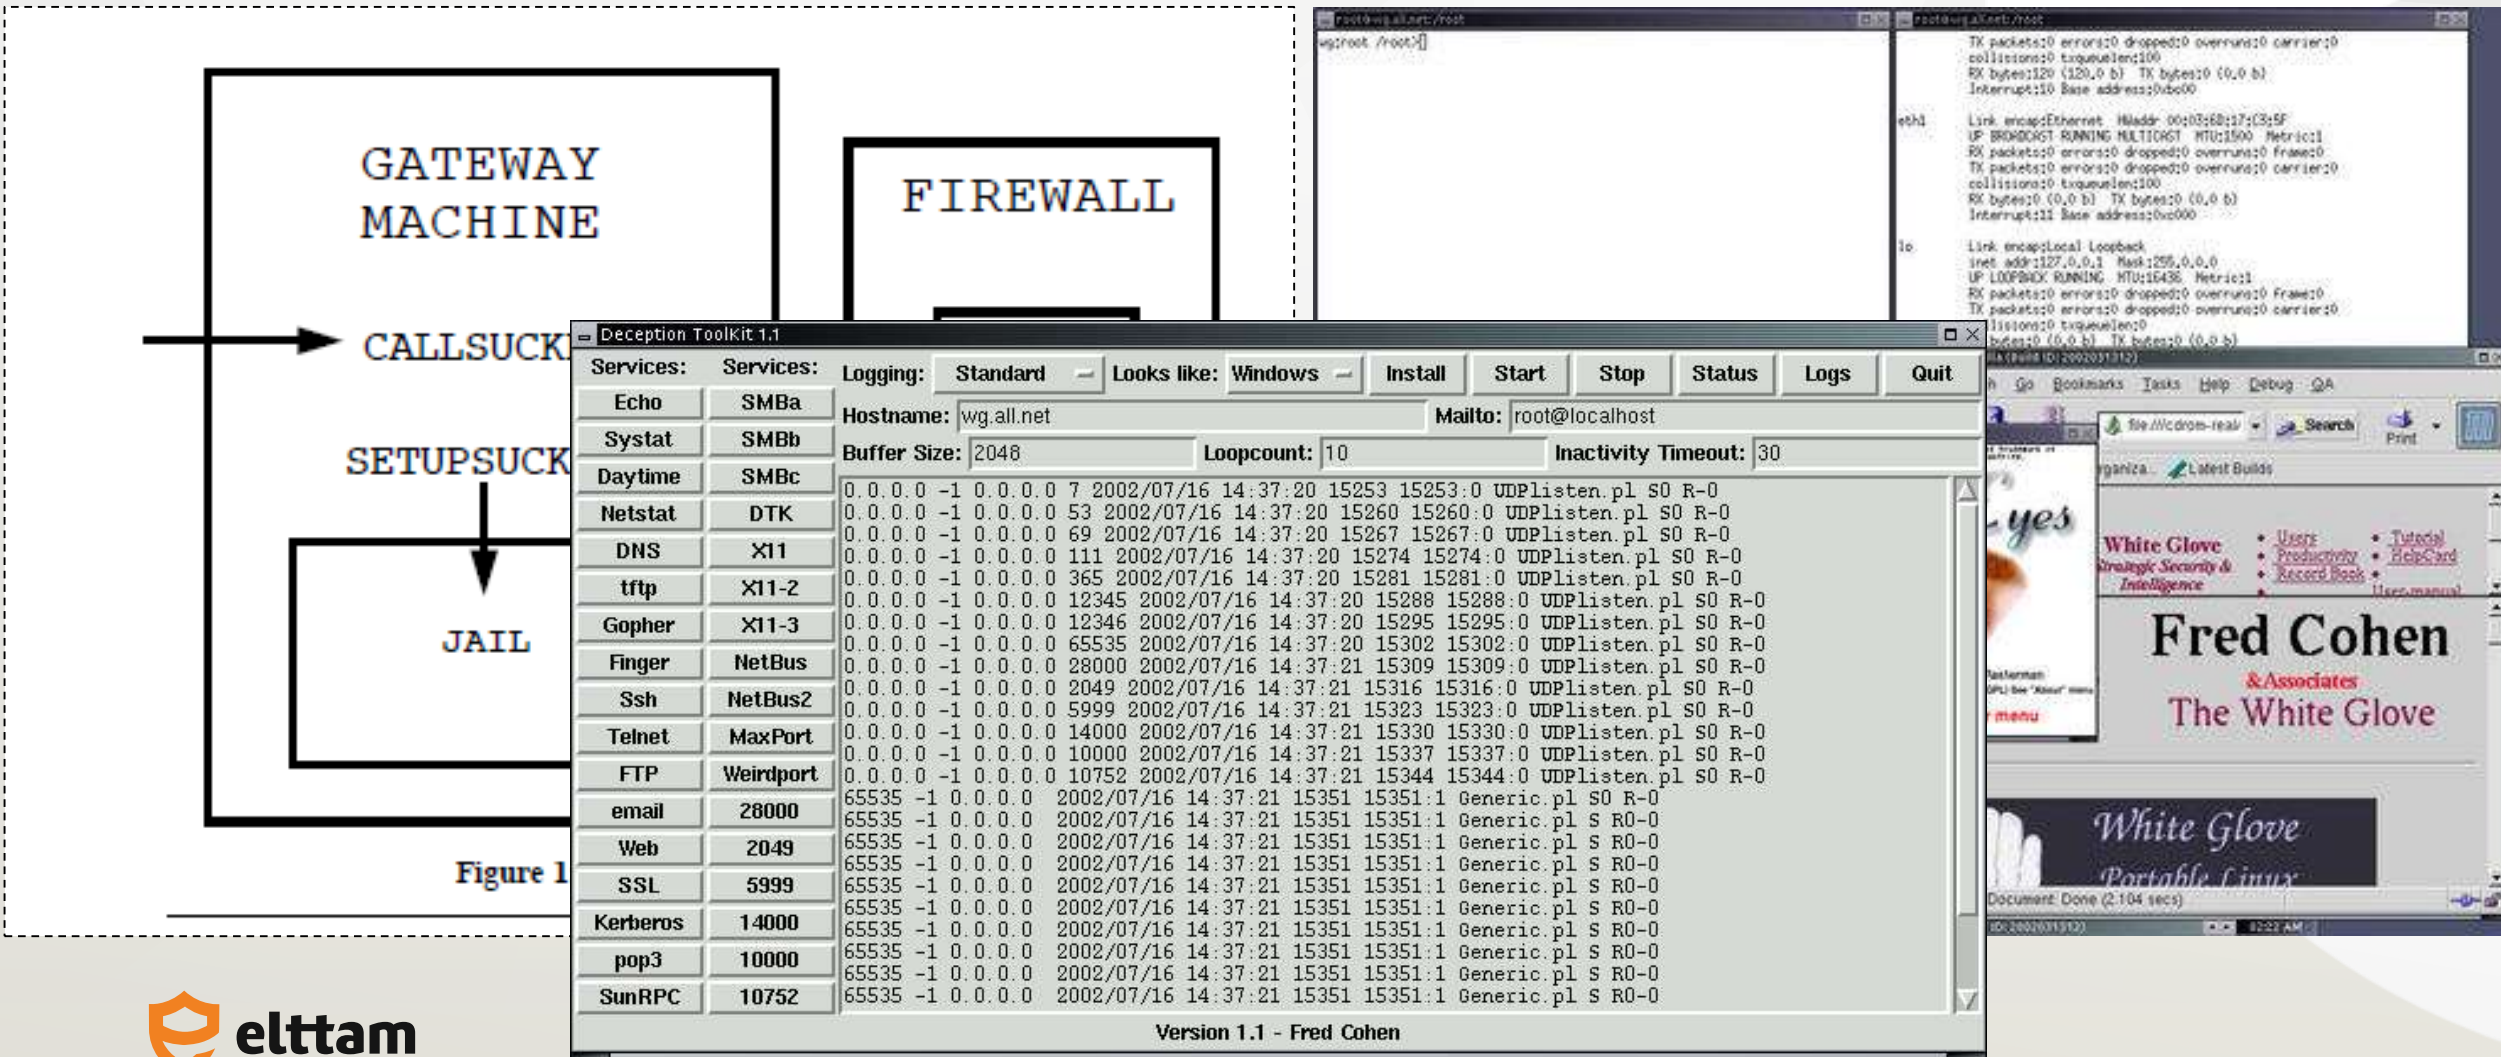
GATEWAY MACHINE

FIREWALL

CALLSUCK

SETUPSUCK

JAIL

Figure 1

elttam

root@wg.all.net:/root
wg:root /root>

root@wg.all.net:/root

TX packets:0 errors:0 dropped:0 overruns:0 carrier:0
collisions:0 txqueuelen:100
RX bytes:120 (120.0 b) TX bytes:0 (0.0 b)
Interrupt:10 Base address:0xb000

eth1 Link encap:Ethernet HWaddr 00:03:6D:17:C3:5F
UP BROADCAST RUNNING MULTICAST MTU:1500 Metric:1
RX packets:0 errors:0 dropped:0 overruns:0 frame:0
TX packets:0 errors:0 dropped:0 overruns:0 carrier:0
collisions:0 txqueuelen:100
RX bytes:0 (0.0 b) TX bytes:0 (0.0 b)
Interrupt:11 Base address:0xc000

lo Link encap:Local Loopback
inet addr:127.0.0.1 Mask:255.0.0.0
UP LOOPBACK RUNNING MTU:16436 Metric:1
RX packets:0 errors:0 dropped:0 overruns:0 frame:0
TX packets:0 errors:0 dropped:0 overruns:0 carrier:0
collisions:0 txqueuelen:0
RX bytes:0 (0.0 b) TX bytes:0 (0.0 b)

Deception ToolKit 1.1

| Services: | Services: |
|---|---|
| Echo | SMBa |
| Systat | SMBb |
| Daytime | SMBc |
| Netstat | DTK |
| DNS | X11 |
| tftp | X11-2 |
| Gopher | X11-3 |
| Finger | NetBus |
| Ssh | NetBus2 |
| Telnet | MaxPort |
| FTP | Weirdport |
| email | 28000 |
| Web | 2049 |
| SSL | 5999 |
| Kerberos | 14000 |
| pop3 | 10000 |
| SunRPC | 10752 |

Logging: Standard Looks like: Windows Install Start Stop Status Logs Quit
Hostname: wg.all.net Mailto: root@localhost
Buffer Size: 2048 Loopcount: 10 Inactivity Timeout: 30

0.0.0.0 -1 0.0.0.0 7 2002/07/16 14:37:20 15253 15253:0 UDPlisten.pl S0 R-0
0.0.0.0 -1 0.0.0.0 53 2002/07/16 14:37:20 15260 15260:0 UDPlisten.pl S0 R-0
0.0.0.0 -1 0.0.0.0 69 2002/07/16 14:37:20 15267 15267:0 UDPlisten.pl S0 R-0
0.0.0.0 -1 0.0.0.0 111 2002/07/16 14:37:20 15274 15274:0 UDPlisten.pl S0 R-0
0.0.0.0 -1 0.0.0.0 365 2002/07/16 14:37:20 15281 15281:0 UDPlisten.pl S0 R-0
0.0.0.0 -1 0.0.0.0 12345 2002/07/16 14:37:20 15288 15288:0 UDPlisten.pl S0 R-0
0.0.0.0 -1 0.0.0.0 12346 2002/07/16 14:37:20 15295 15295:0 UDPlisten.pl S0 R-0
0.0.0.0 -1 0.0.0.0 65535 2002/07/16 14:37:20 15302 15302:0 UDPlisten.pl S0 R-0
0.0.0.0 -1 0.0.0.0 28000 2002/07/16 14:37:21 15309 15309:0 UDPlisten.pl S0 R-0
0.0.0.0 -1 0.0.0.0 2049 2002/07/16 14:37:21 15316 15316:0 UDPlisten.pl S0 R-0
0.0.0.0 -1 0.0.0.0 5999 2002/07/16 14:37:21 15323 15323:0 UDPlisten.pl S0 R-0
0.0.0.0 -1 0.0.0.0 14000 2002/07/16 14:37:21 15330 15330:0 UDPlisten.pl S0 R-0
0.0.0.0 -1 0.0.0.0 10000 2002/07/16 14:37:21 15337 15337:0 UDPlisten.pl S0 R-0
0.0.0.0 -1 0.0.0.0 10752 2002/07/16 14:37:21 15344 15344:0 UDPlisten.pl S0 R-0
65535 -1 0.0.0.0 2002/07/16 14:37:21 15351 15351:1 Generic.pl S0 R-0
65535 -1 0.0.0.0 2002/07/16 14:37:21 15351 15351:1 Generic.pl S R0-0
65535 -1 0.0.0.0 2002/07/16 14:37:21 15351 15351:1 Generic.pl S R0-0
65535 -1 0.0.0.0 2002/07/16 14:37:21 15351 15351:1 Generic.pl S R0-0
65535 -1 0.0.0.0 2002/07/16 14:37:21 15351 15351:1 Generic.pl S R0-0
65535 -1 0.0.0.0 2002/07/16 14:37:21 15351 15351:1 Generic.pl S R0-0
65535 -1 0.0.0.0 2002/07/16 14:37:21 15351 15351:1 Generic.pl S R0-0
65535 -1 0.0.0.0 2002/07/16 14:37:21 15351 15351:1 Generic.pl S R0-0
65535 -1 0.0.0.0 2002/07/16 14:37:21 15351 15351:1 Generic.pl S R0-0
65535 -1 0.0.0.0 2002/07/16 14:37:21 15351 15351:1 Generic.pl S R0-0

Version 1.1 - Fred Cohen

Go Bookmarks Tasks Help Debug QA
file:///cdrom-real/ Search Print
Organiza... Latest Builds
yes
White Glove Strategic Security & Intelligence
Users Productivity Record Book Tutorial HelpCard User-manual
menu
Fred Cohen
& Associates
The White Glove
White Glove
Portable Linux
Document: Done (2.104 secs)